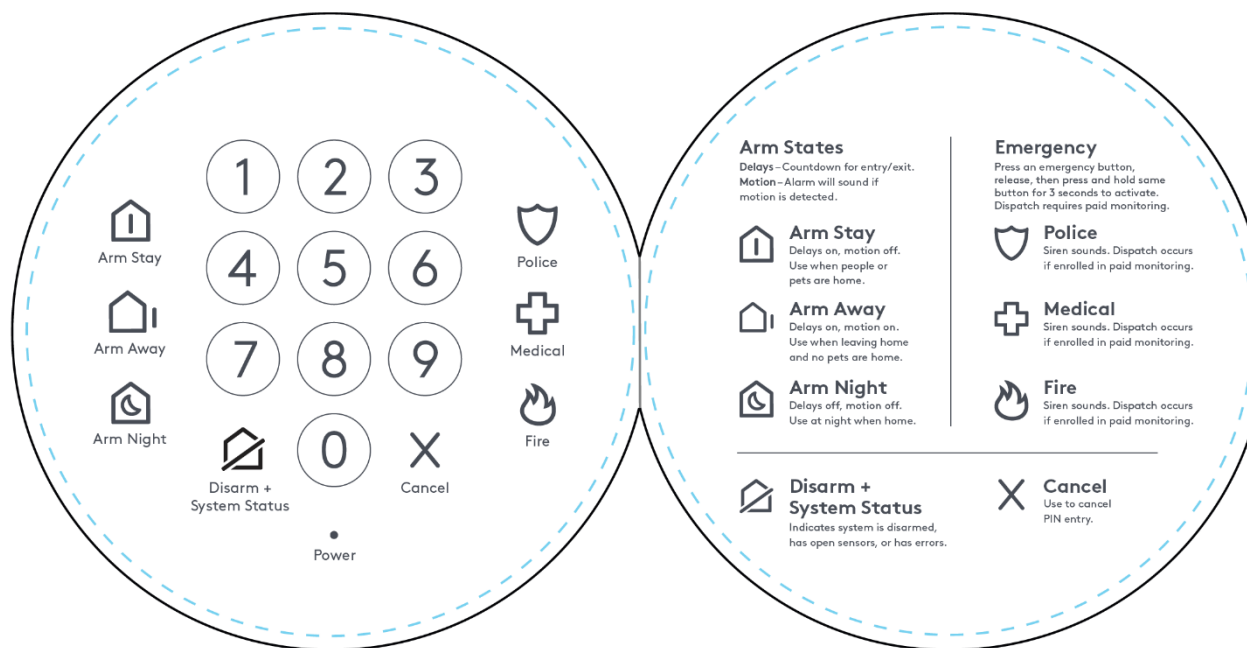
1 2 3
4 5 6
7 8 9
0

Arm Stay
Arm Away
Arm Night
Disarm + System Status
Cancel
Power
Police
Medical
Fire

Arm States
**Delays**–Countdown for entry/exit.
**Motion**–Alarm will sound if motion is detected.

Arm Stay
Delays on, motion off. Use when people or pets are home.

Arm Away
Delays on, motion on. Use when leaving home and no pets are home.

Arm Night
Delays off, motion off. Use at night when home.

Emergency
Press an emergency button, release, then press and hold same button for 3 seconds to activate. Dispatch requires paid monitoring.

Police
Siren sounds. Dispatch occurs if enrolled in paid monitoring.

Medical
Siren sounds. Dispatch occurs if enrolled in paid monitoring.

Fire
Siren sounds. Dispatch occurs if enrolled in paid monitoring.

Disarm + System Status
Indicates system is disarmed, has open sensors, or has errors.

Cancel
Use to cancel PIN entry.